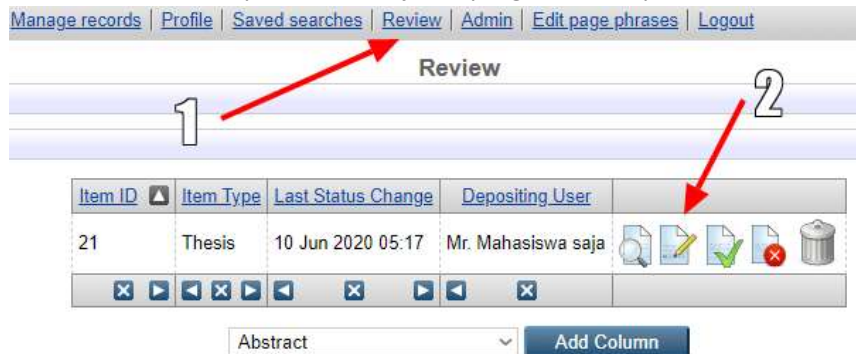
Manage records | Profile | Saved searches | Review | Admin | Edit page phrases | Logout

Review

1

2

| Item ID | Item Type | Last Status Change | Depositing User | |
|---|---|---|---|---|
| 21 | Thesis | 10 Jun 2020 05:17 | Mr. Mahasiswa saja | |

Abstract

Add Column